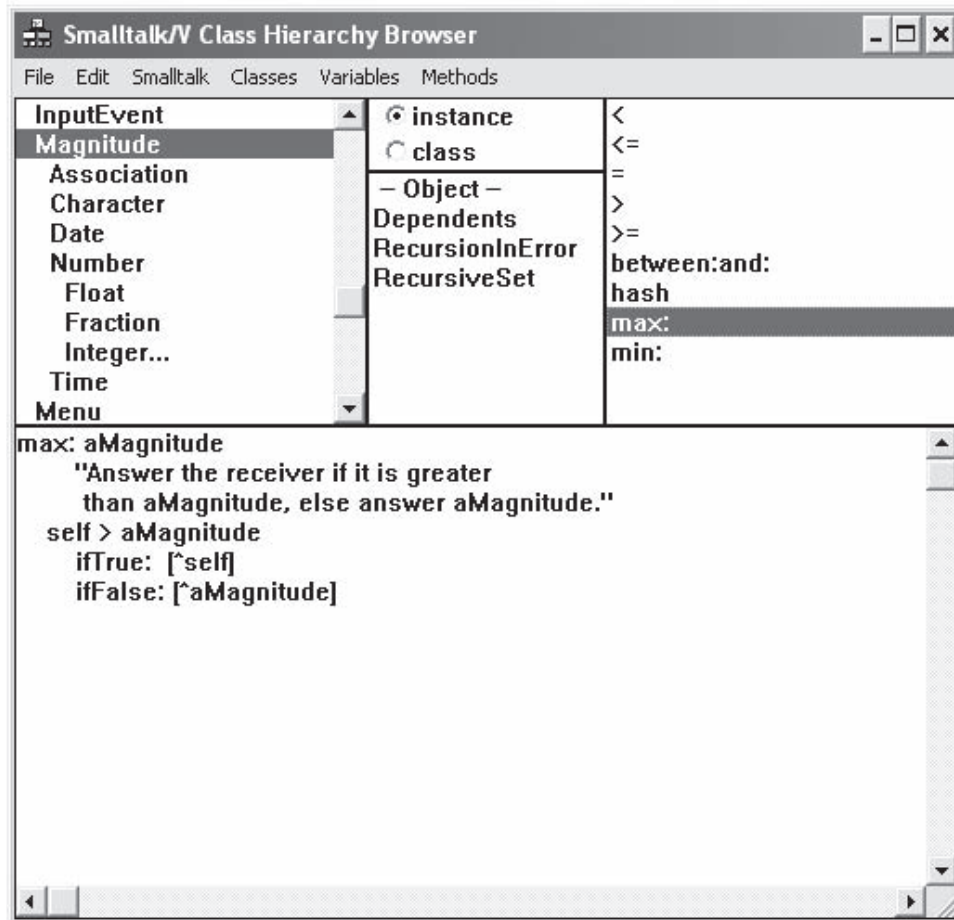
Smalltalk/V Class Hierarchy Browser

File Edit Smalltalk Classes Variables Methods

InputEvent
Magnitude
Association
Character
Date
Number
Float
Fraction
Integer...
Time
Menu

instance
class

– Object –
Dependents
RecursionInError
RecursiveSet

<
<=
=
>
>=
between:and:
hash
max:
min:

max: aMagnitude
"Answer the receiver if it is greater than aMagnitude, else answer aMagnitude."
self > aMagnitude
ifTrue: [^self]
ifFalse: [^aMagnitude]